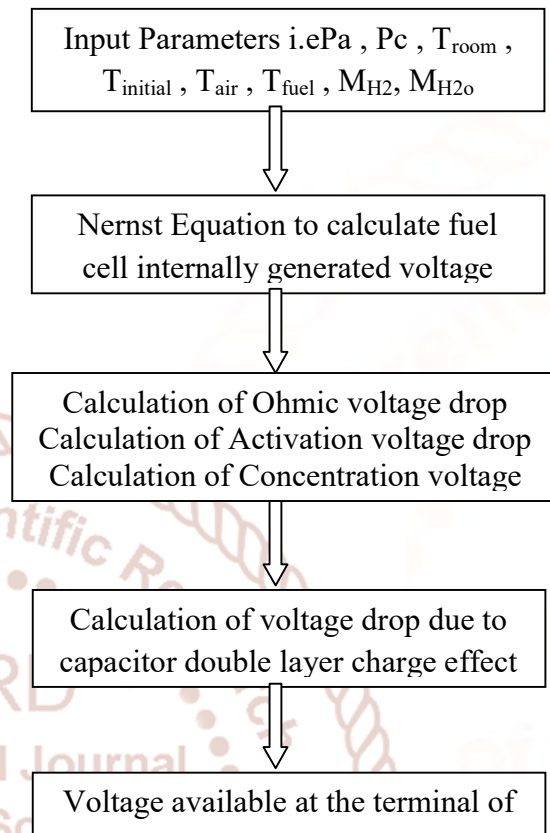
Input Parameters i.ePa , Pc , $T_{room}$ , $T_{initial}$ , $T_{air}$ , $T_{fuel}$ , $M_{H2}$, $M_{H2o}$

Nernst Equation to calculate fuel cell internally generated voltage

Calculation of Ohmic voltage drop
Calculation of Activation voltage drop
Calculation of Concentration voltage

Calculation of voltage drop due to capacitor double layer charge effect

Voltage available at the terminal of

ntific R
RD
l Journal